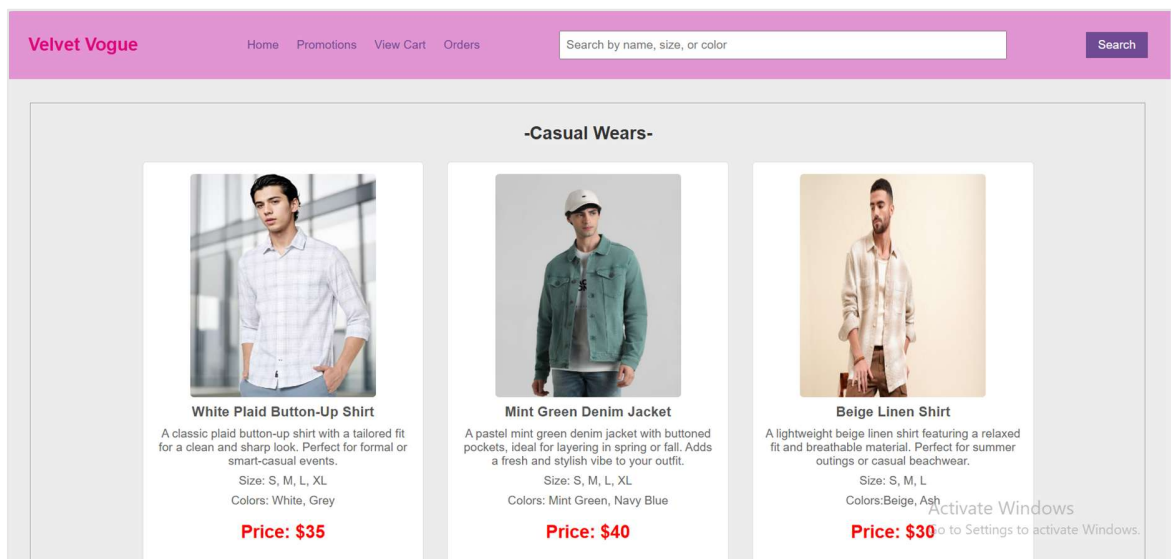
Velvet Vogue

Home Promotions View Cart Orders

Search by name, size, or color

Search

-Casual Wears-

White Plaid Button-Up Shirt

A classic plaid button-up shirt with a tailored fit for a clean and sharp look. Perfect for formal or smart-casual events.

Size: S, M, L, XL

Colors: White, Grey

Price: $35

Mint Green Denim Jacket

A pastel mint green denim jacket with buttoned pockets, ideal for layering in spring or fall. Adds a fresh and stylish vibe to your outfit.

Size: S, M, L, XL

Colors: Mint Green, Navy Blue

Price: $40

Beige Linen Shirt

A lightweight beige linen shirt featuring a relaxed fit and breathable material. Perfect for summer outings or casual beachwear.

Size: S, M, L

Colors:Beige, Ash

Price: $30

Activate Windows
Go to Settings to activate Windows.